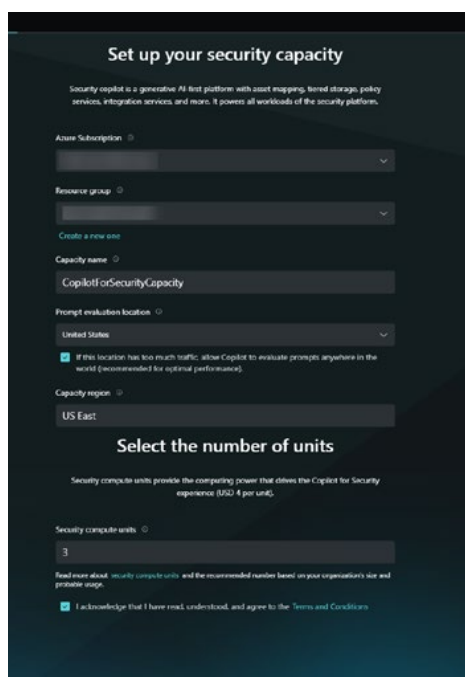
Set up your security capacity

Security copilot is a generative AI-first platform with asset mapping, tiered storage, policy services, integration services, and more. It powers all workloads of the security platform.

Azure Subscription

Resource group

Create a new one

Capacity name

CopilotForSecurityCapacity

Prompt evaluation location

United States

If this location has too much traffic, allow Copilot to evaluate prompts anywhere in the world (recommended for optimal performance).

Capacity region

US East

Select the number of units

Security compute units provide the computing power that drives the Copilot for Security experience (USD 4 per unit).

Security compute units

3

Read more about security compute units and the recommended number based on your organization's size and probable usage.

I acknowledge that I have read, understood, and agree to the Terms and Conditions